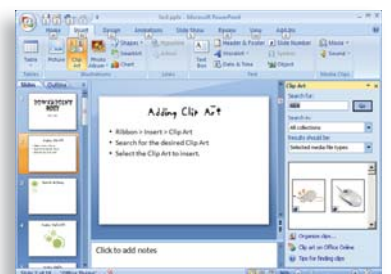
Test.pptx - Microsoft PowerPoint

Home Insert Design Animations Slide Show Review View Add-Ins

Table Picture Clip Art Photo Album Shapes SmartArt Chart Hyperlink Action Text Box Header & Footer WordArt Date & Time Slide Number Symbol Object Movie Sound

Tables Illustrations Links Text Media Clips

Slides Outline

Adding Clip Art

• Ribbon > Insert > Clip Art
• Search for the desired Clip Art
• Select the Clip Art to insert.

Click to add notes

Clip Art
Search for:
Go
Search in:
All collections
Results should be:
Selected media file types

Organize clips...
Clip art on Office Online
Tips for finding clips

Slide 2 of 10 "Office Theme"